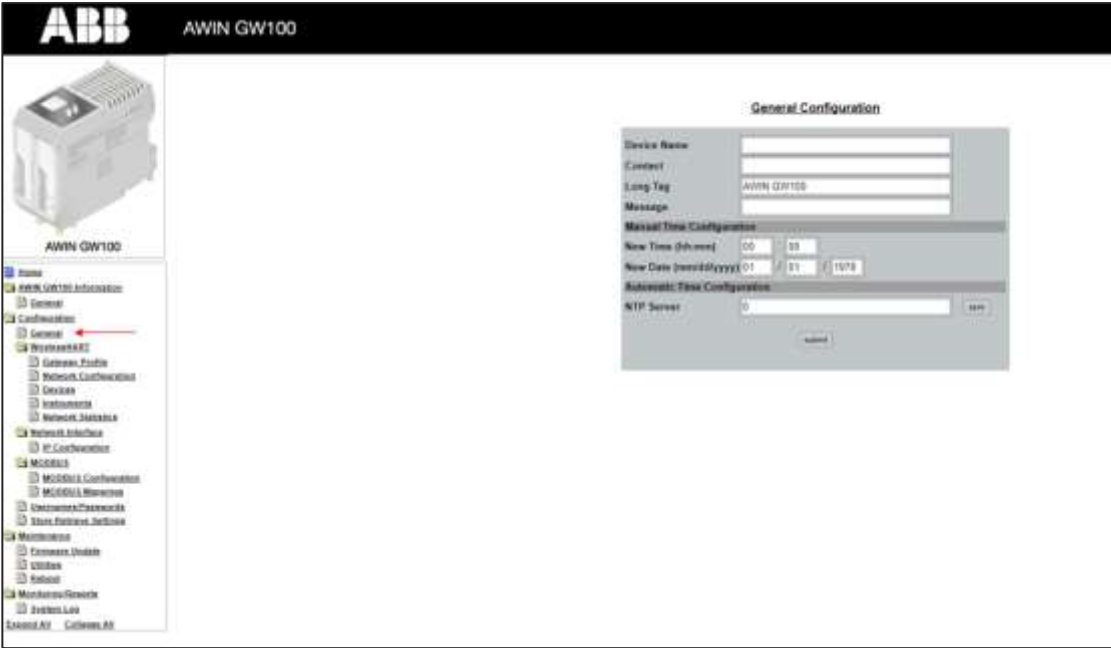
ABB AWIN GW100

AWIN GW100

Home
AWIN GW100 Information
General
Configuration
General
WirelessHART
Gateway Profile
Network Configuration
Devices
Instruments
Network Statistics
Network Interface
IP Configuration
MODBUS
MODBUS Configuration
MODBUS Mapping
Username/Passwords
Store Retrieve Settings
Maintenance
Firmware Update
Utilities
Reboot
Monitoring/Reports
System Log
Expand All Collapse All

General Configuration

Device Name
Contact
Long Tag AWIN GW100
Message
Manual Time Configuration
New Time (hh:mm) 00 : 55
New Date (mm/dd/yyyy) 01 / 01 / 1970
Automatic Time Configuration
NTP Server 0 sync
submit